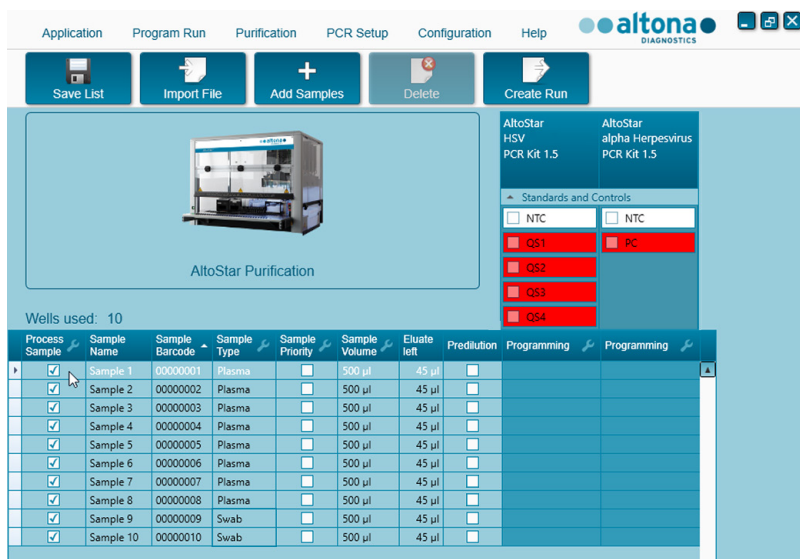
Application Program Run Purification PCR Setup Configuration Help

altona DIAGNOSTICS

Save List | Import File | Add Samples | Delete | Create Run

AltoStar Purification

AltoStar HSV PCR Kit 1.5

AltoStar alpha Herpesvirus PCR Kit 1.5

Standards and Controls

NTC
QS1
QS2
QS3
QS4

NTC
PC

Wells used: 10

| Process Sample | Sample Name | Sample Barcode | Sample Type | Sample Priority | Sample Volume | Eluate left | Predilution | Programming | Programming |
|---|---|---|---|---|---|---|---|---|---|
| ☑ | Sample 1 | 00000001 | Plasma | ☐ | 500 µl | 45 µl | ☐ | | |
| ☑ | Sample 2 | 00000002 | Plasma | ☐ | 500 µl | 45 µl | ☐ | | |
| ☑ | Sample 3 | 00000003 | Plasma | ☐ | 500 µl | 45 µl | ☐ | | |
| ☑ | Sample 4 | 00000004 | Plasma | ☐ | 500 µl | 45 µl | ☐ | | |
| ☑ | Sample 5 | 00000005 | Plasma | ☐ | 500 µl | 45 µl | ☐ | | |
| ☑ | Sample 6 | 00000006 | Plasma | ☐ | 500 µl | 45 µl | ☐ | | |
| ☑ | Sample 7 | 00000007 | Plasma | ☐ | 500 µl | 45 µl | ☐ | | |
| ☑ | Sample 8 | 00000008 | Plasma | ☐ | 500 µl | 45 µl | ☐ | | |
| ☑ | Sample 9 | 00000009 | Swab | ☐ | 500 µl | 45 µl | ☐ | | |
| ☑ | Sample 10 | 00000010 | Swab | ☐ | 500 µl | 45 µl | ☐ | | |